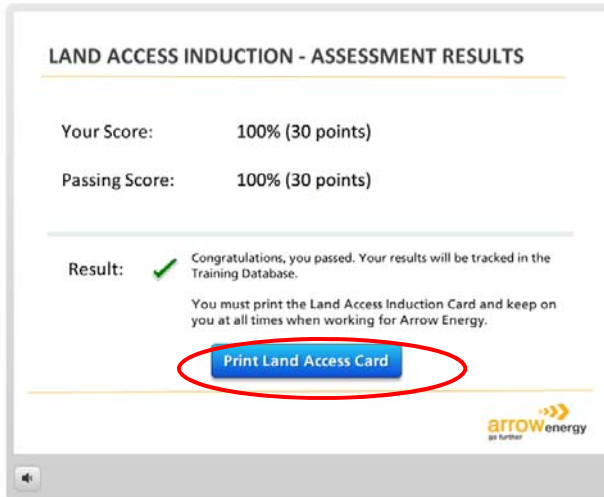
LAND ACCESS INDUCTION - ASSESSMENT RESULTS

Your Score: 100% (30 points)

Passing Score: 100% (30 points)

Result: Congratulations, you passed. Your results will be tracked in the Training Database.

You must print the Land Access Induction Card and keep on you at all times when working for Arrow Energy.

Print Land Access Card

arrowenergy
go further